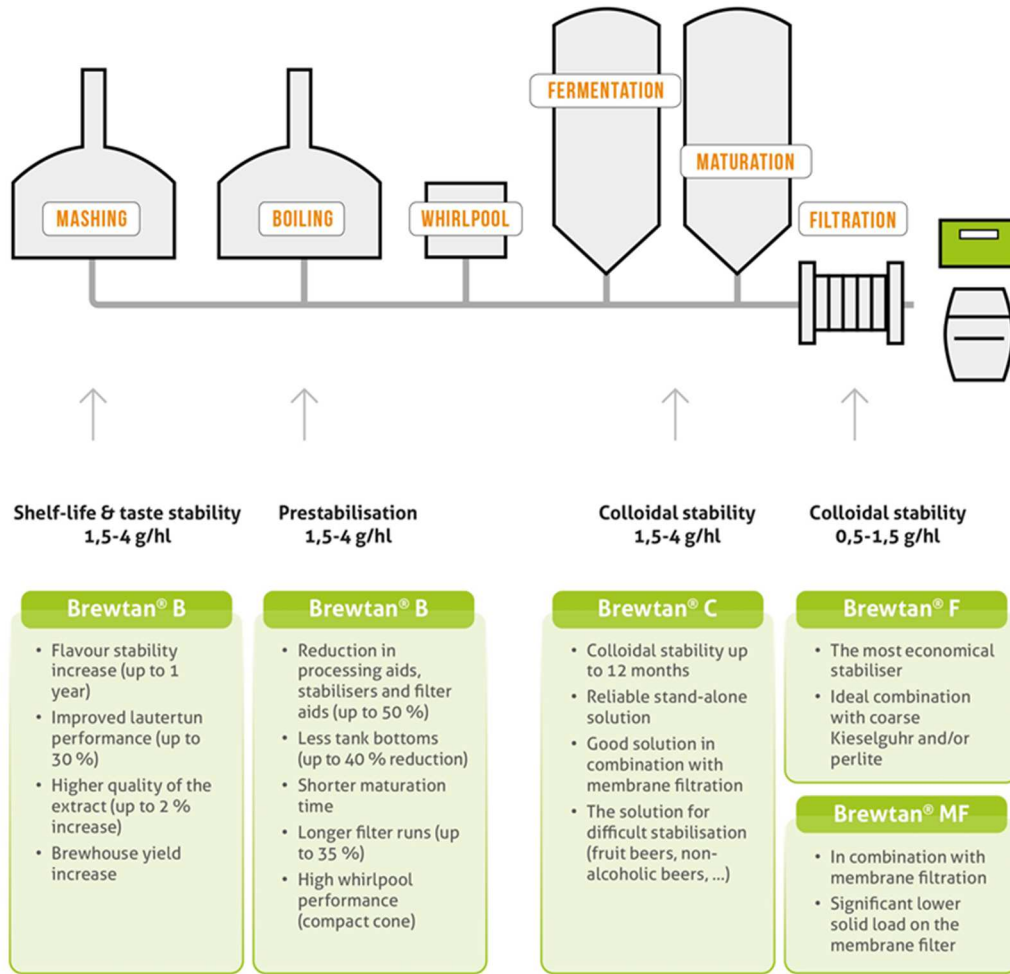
FERMENTATION

MATURATION

MASHING

BOILING

WHIRLPOOL

FILTRATION

Shelf-life & taste stability
1,5-4 g/hl

Prestabilisation
1,5-4 g/hl

Colloidal stability
1,5-4 g/hl

Colloidal stability
0,5-1,5 g/hl

Brewtan® B

- Flavour stability increase (up to 1 year)
- Improved lautertun performance (up to 30 %)
- Higher quality of the extract (up to 2 % increase)
- Brewhouse yield increase

Brewtan® B

- Reduction in processing aids, stabilisers and filter aids (up to 50 %)
- Less tank bottoms (up to 40 % reduction)
- Shorter maturation time
- Longer filter runs (up to 35 %)
- High whirlpool performance (compact cone)

Brewtan® C

- Colloidal stability up to 12 months
- Reliable stand-alone solution
- Good solution in combination with membrane filtration
- The solution for difficult stabilisation (fruit beers, non-alcoholic beers, ...)

Brewtan® F

- The most economical stabiliser
- Ideal combination with coarse Kieselguhr and/or perlite

Brewtan® MF

- In combination with membrane filtration
- Significant lower solid load on the membrane filter